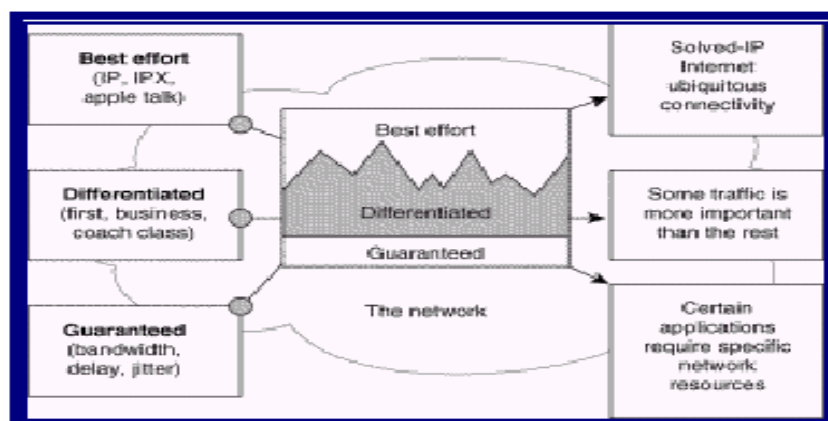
Best effort
(IP, IPX, apple talk)

Differentiated
(first, business, coach class)

Guaranteed
(bandwidth, delay, jitter)

Best effort

Differentiated

Guaranteed

The network

Solved-IP Internet ubiquitous connectivity

Some traffic is more important than the rest

Certain applications require specific network resources